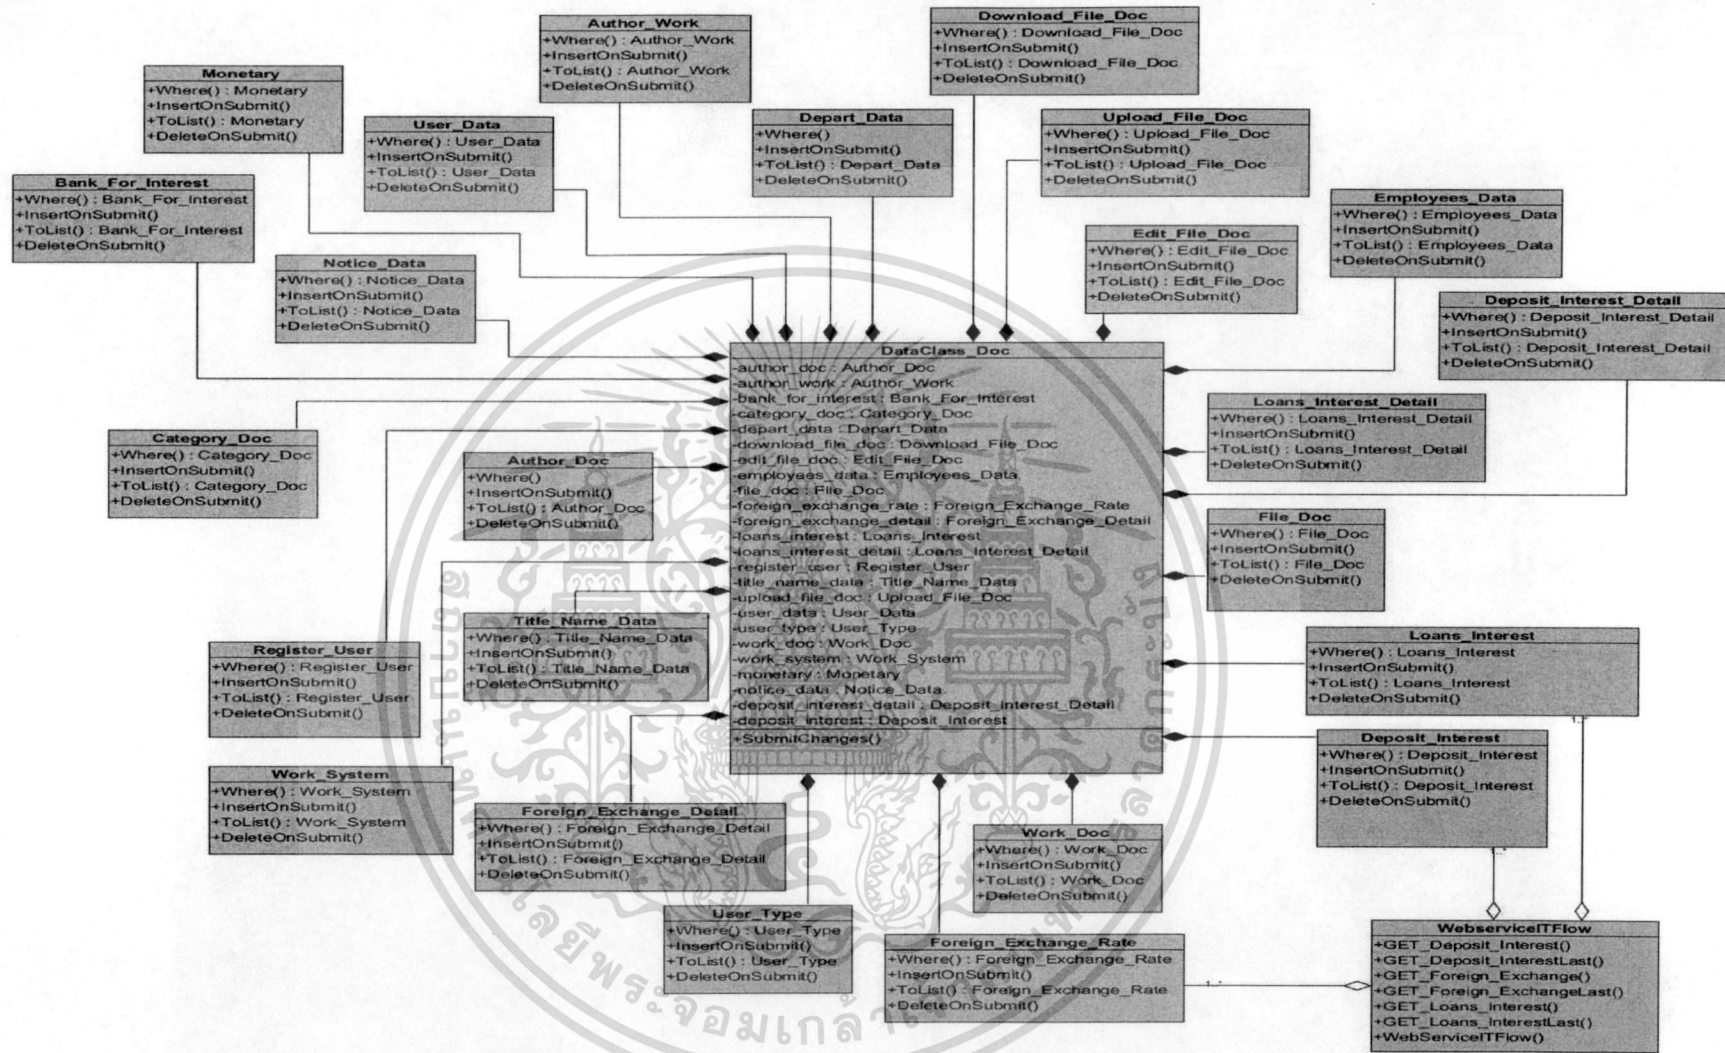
Author_Work
+Where() : Author_Work
+InsertOnSubmit()
+ToList() : Author_Work
+DeleteOnSubmit()

Download_File_Doc
+Where() : Download_File_Doc
+InsertOnSubmit()
+ToList() : Download_File_Doc
+DeleteOnSubmit()

Monetary
+Where() : Monetary
+InsertOnSubmit()
+ToList() : Monetary
+DeleteOnSubmit()

User_Data
+Where() : User_Data
+InsertOnSubmit()
+ToList() : User_Data
+DeleteOnSubmit()

Depart_Data
+Where()
+InsertOnSubmit()
+ToList() : Depart_Data
+DeleteOnSubmit()

Upload_File_Doc
+Where() : Upload_File_Doc
+InsertOnSubmit()
+ToList() : Upload_File_Doc
+DeleteOnSubmit()

Bank_For_Interest
+Where() : Bank_For_Interest
+InsertOnSubmit()
+ToList() : Bank_For_Interest
+DeleteOnSubmit()

Employees_Data
+Where() : Employees_Data
+InsertOnSubmit()
+ToList() : Employees_Data
+DeleteOnSubmit()

Edit_File_Doc
+Where() : Edit_File_Doc
+InsertOnSubmit()
+ToList() : Edit_File_Doc
+DeleteOnSubmit()

Notice_Data
+Where() : Notice_Data
+InsertOnSubmit()
+ToList() : Notice_Data
+DeleteOnSubmit()

Deposit_Interest_Detail
+Where() : Deposit_Interest_Detail
+InsertOnSubmit()
+ToList() : Deposit_Interest_Detail
+DeleteOnSubmit()

DataClass_Doc
-author_doc : Author_Doc
-author_work : Author_Work
-bank_for_interest : Bank_For_Interest
-category_doc : Category_Doc
-depart_data : Depart_Data
-download_file_doc : Download_File_Doc
-edit_file_doc : Edit_File_Doc
-employees_data : Employees_Data
-file_doc : File_Doc
-foreign_exchange_rate : Foreign_Exchange_Rate
-foreign_exchange_detail : Foreign_Exchange_Detail
-loans_interest : Loans_Interest
-loans_interest_detail : Loans_Interest_Detail
-register_user : Register_User
-title_name_data : Title_Name_Data
-upload_file_doc : Upload_File_Doc
-user_data : User_Data
-user_type : User_Type
-work_doc : Work_Doc
-work_system : Work_System
-monetary : Monetary
-notice_data : Notice_Data
-deposit_interest_detail : Deposit_Interest_Detail
-deposit_interest : Deposit_Interest
+SubmitChanges()

Loans_Interest_Detail
+Where() : Loans_Interest_Detail
+InsertOnSubmit()
+ToList() : Loans_Interest_Detail
+DeleteOnSubmit()

Category_Doc
+Where() : Category_Doc
+InsertOnSubmit()
+ToList() : Category_Doc
+DeleteOnSubmit()

Author_Doc
+Where()
+InsertOnSubmit()
+ToList() : Author_Doc
+DeleteOnSubmit()

File_Doc
+Where() : File_Doc
+InsertOnSubmit()
+ToList() : File_Doc
+DeleteOnSubmit()

Title_Name_Data
+Where() : Title_Name_Data
+InsertOnSubmit()
+ToList() : Title_Name_Data
+DeleteOnSubmit()

Register_User
+Where() : Register_User
+InsertOnSubmit()
+ToList() : Register_User
+DeleteOnSubmit()

Loans_Interest
+Where() : Loans_Interest
+InsertOnSubmit()
+ToList() : Loans_Interest
+DeleteOnSubmit()

Deposit_Interest
+Where() : Deposit_Interest
+InsertOnSubmit()
+ToList() : Deposit_Interest
+DeleteOnSubmit()

Work_System
+Where() : Work_System
+InsertOnSubmit()
+ToList() : Work_System
+DeleteOnSubmit()

Foreign_Exchange_Detail
+Where() : Foreign_Exchange_Detail
+InsertOnSubmit()
+ToList() : Foreign_Exchange_Detail
+DeleteOnSubmit()

Work_Doc
+Where() : Work_Doc
+InsertOnSubmit()
+ToList() : Work_Doc
+DeleteOnSubmit()

User_Type
+Where() : User_Type
+InsertOnSubmit()
+ToList() : User_Type
+DeleteOnSubmit()

Foreign_Exchange_Rate
+Where() : Foreign_Exchange_Rate
+InsertOnSubmit()
+ToList() : Foreign_Exchange_Rate
+DeleteOnSubmit()

WebserviceITFlow
+GET_Deposit_Interest()
+GET_Deposit_InterestLast()
+GET_Foreign_Exchange()
+GET_Foreign_ExchangeLast()
+GET_Loans_Interest()
+GET_Loans_InterestLast()
+WebServiceITFlow()